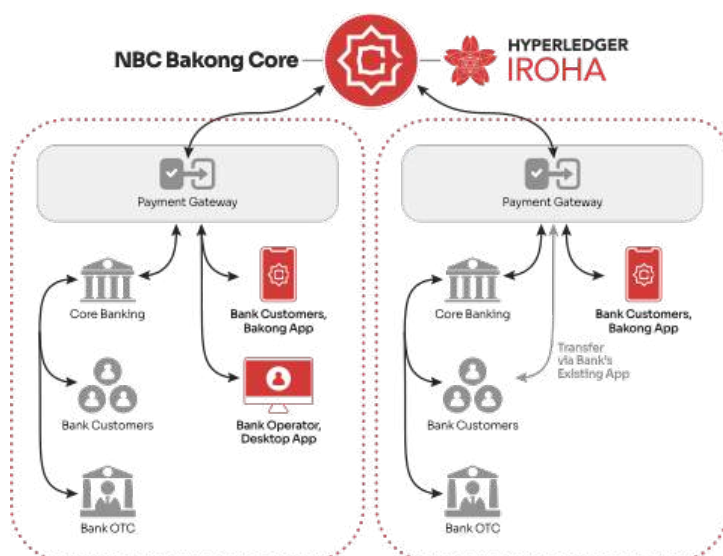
NBC Bakong Core

HYPERLEDGER IROHA

Payment Gateway

Core Banking

Bank Customers, Bakong App

Bank Customers

Bank Operator, Desktop App

Bank OTC

Payment Gateway

Core Banking

Bank Customers, Bakong App

Transfer via Bank's Existing App

Bank Customers

Bank OTC